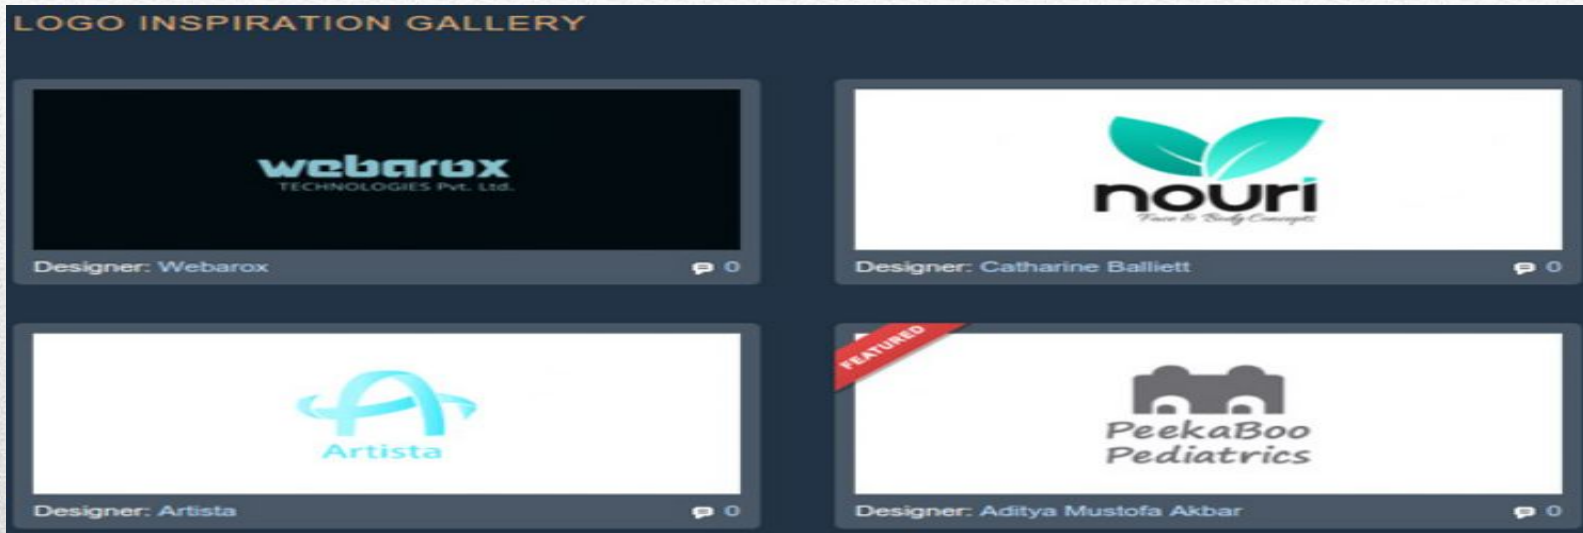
LOGO INSPIRATION GALLERY

webarox
TECHNOLOGIES Pvt. Ltd.

Designer: Webarox 0

nouri
Face & Body Concepts

Designer: Catharine Balliett 0

Artista

Designer: Artista 0

FEATURED

PeekaBoo
Pediatrics

Designer: Aditya Mustofa Akbar 0